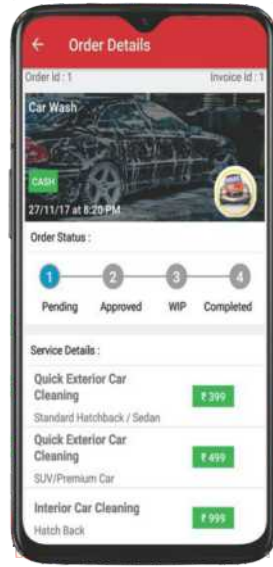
← Order Details

Order Id : 1

Invoice Id : 1

Car Wash

CASH

27/11/17 at 8:20 PM

Order Status :

1 Pending

2 Approved

3 WIP

4 Completed

Service Details :

Quick Exterior Car Cleaning

Standard Hatchback / Sedan

₹ 399

Quick Exterior Car Cleaning

SUV/Premium Car

₹ 499

Interior Car Cleaning

Hatch Back

₹ 999